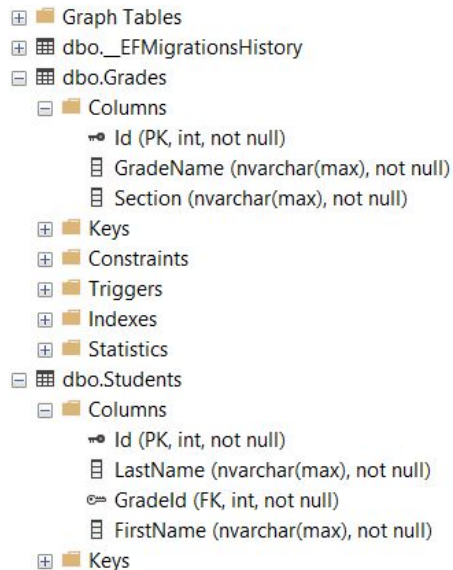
Graph Tables
dbo.__EFMigrationsHistory
dbo.Grades
Columns
Id (PK, int, not null)
GradeName (nvarchar(max), not null)
Section (nvarchar(max), not null)
Keys
Constraints
Triggers
Indexes
Statistics
dbo.Students
Columns
Id (PK, int, not null)
LastName (nvarchar(max), not null)
GradeId (FK, int, not null)
FirstName (nvarchar(max), not null)
Keys